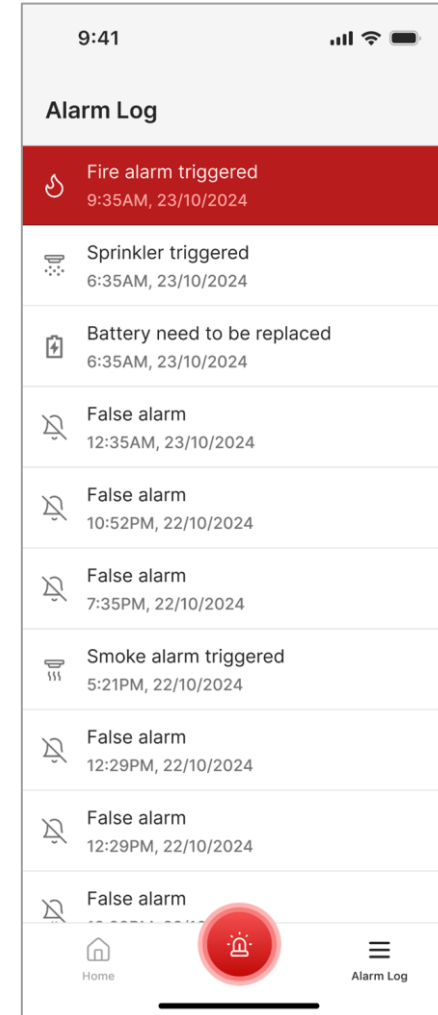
9:41

Alarm Log

Fire alarm triggered
9:35AM, 23/10/2024

Sprinkler triggered
6:35AM, 23/10/2024

Battery need to be replaced
6:35AM, 23/10/2024

False alarm
12:35AM, 23/10/2024

False alarm
10:52PM, 22/10/2024

False alarm
7:35PM, 22/10/2024

Smoke alarm triggered
5:21PM, 22/10/2024

False alarm
12:29PM, 22/10/2024

False alarm
12:29PM, 22/10/2024

False alarm
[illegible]

Home

Alarm Log